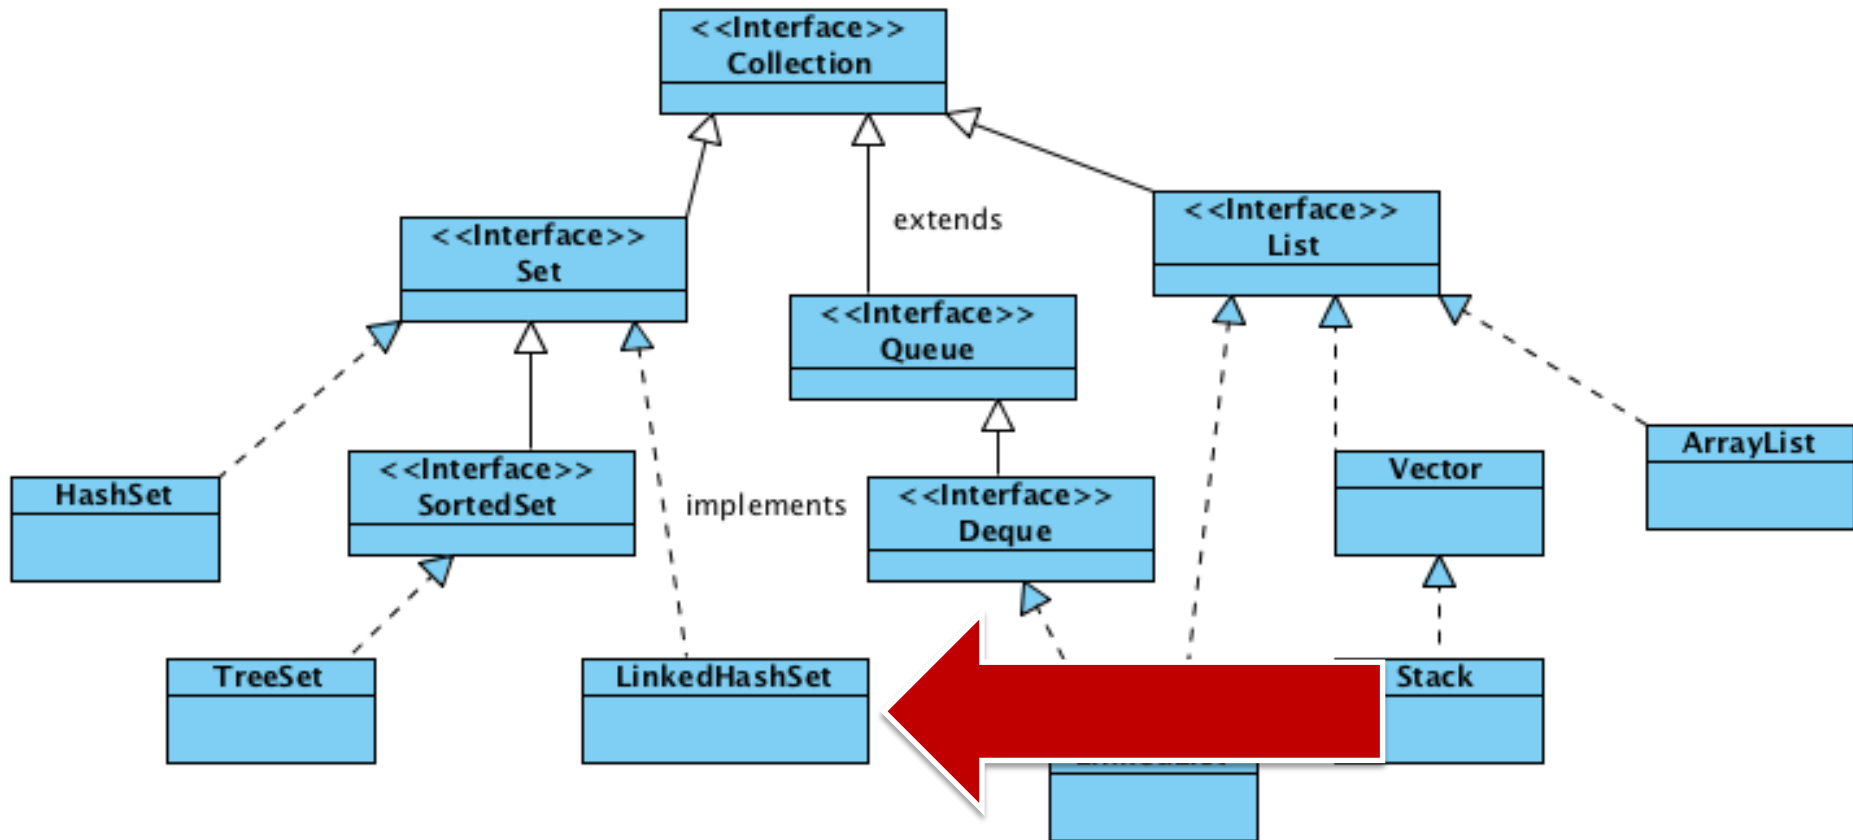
<<Interface>>
Collection

extends

<<Interface>>
Set

<<Interface>>
List

<<Interface>>
Queue

HashSet

<<Interface>>
SortedSet

implements

<<Interface>>
Deque

Vector

ArrayList

TreeSet

LinkedHashSet

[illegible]

Stack